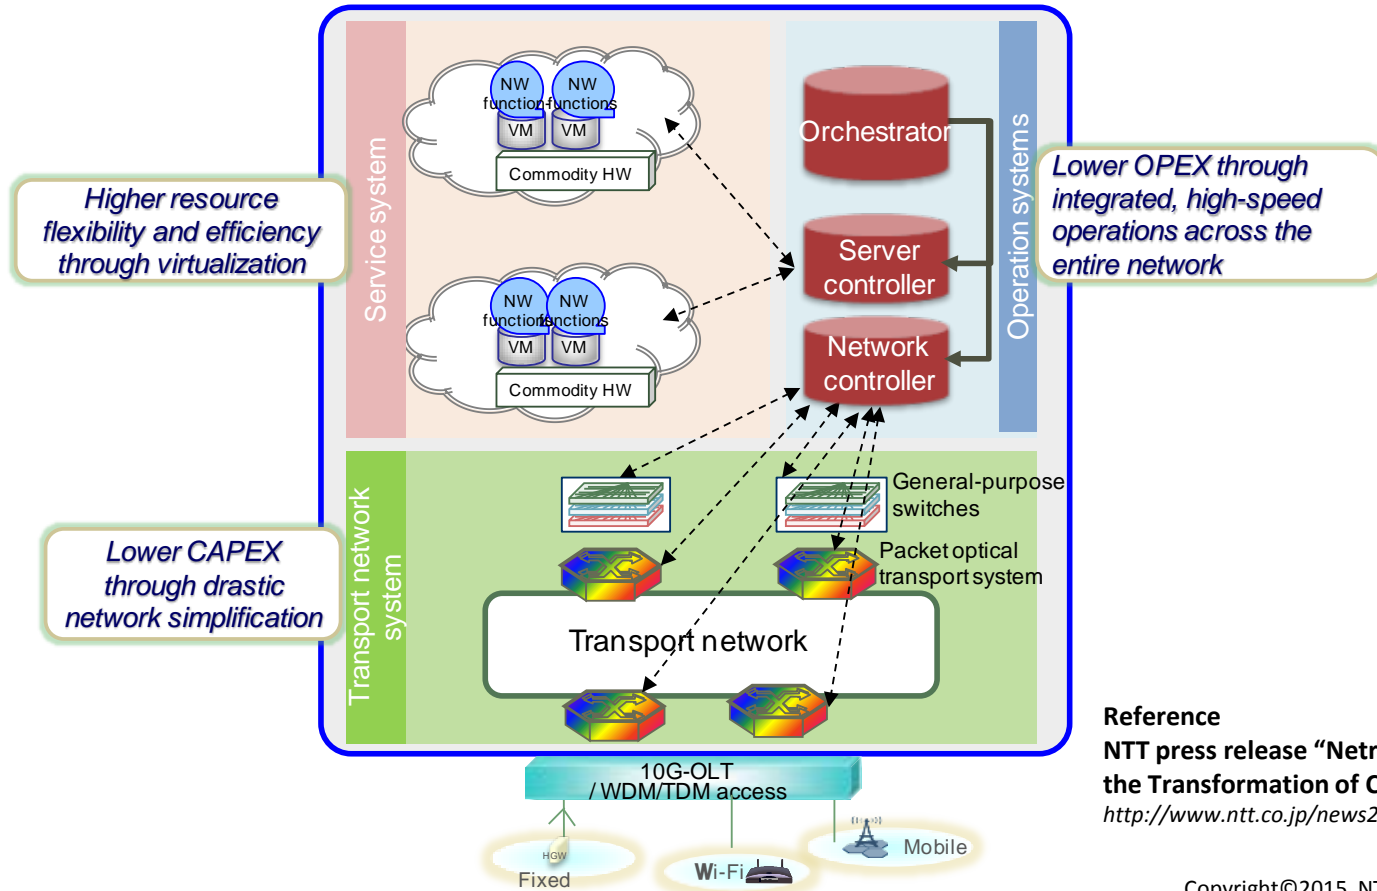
Higher resource flexibility and efficiency through virtualization

Service system

NW functions
NW functions
VM
VM
Commodity HW

NW functions
NW functions
VM
VM
Commodity HW

Orchestrator

Server controller

Network controller

Operation systems

Lower OPEX through integrated, high-speed operations across the entire network

Lower CAPEX through drastic network simplification

Transport network system

General-purpose switches

Packet optical transport system

Transport network

10G-OLT / WDM/TDM access

HGW
Fixed

Wi-Fi

Mobile

Reference
NTT press release “Netr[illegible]
the Transformation of C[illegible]
http://www.ntt.co.jp/news2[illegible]

Copyright©2015 N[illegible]